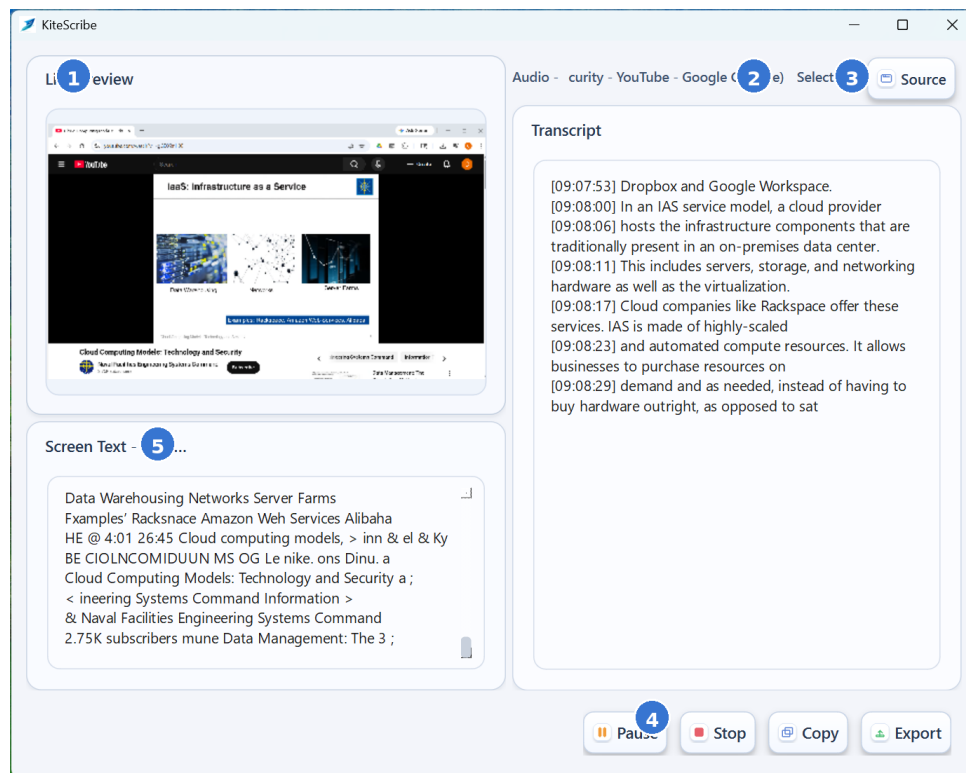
KiteScribe

Li 1 eview

Audio - curity - YouTube - Google C 2 e) Select 3 Source

IaaS: Infrastructure as a Service

Cloud Computing Models: Technology and Security

Transcript

[09:07:53] Dropbox and Google Workspace.
[09:08:00] In an IAS service model, a cloud provider
[09:08:06] hosts the infrastructure components that are traditionally present in an on-premises data center.
[09:08:11] This includes servers, storage, and networking hardware as well as the virtualization.
[09:08:17] Cloud companies like Rackspace offer these services. IAS is made of highly-scaled
[09:08:23] and automated compute resources. It allows businesses to purchase resources on
[09:08:29] demand and as needed, instead of having to buy hardware outright, as opposed to sat

Screen Text - 5 ...

Data Warehousing Networks Server Farms
Fxamples' Racksnace Amazon Weh Services Alibaha
HE @ 4:01 26:45 Cloud computing models, > inn & el & Ky
BE CIOLNCOMIDUUN MS OG Le nike. ons Dinu. a
Cloud Computing Models: Technology and Security a ;
< ineering Systems Command Information >
& Naval Facilities Engineering Systems Command
2.75K subscribers mune Data Management: The 3 ;

4 Pause Stop Copy Export